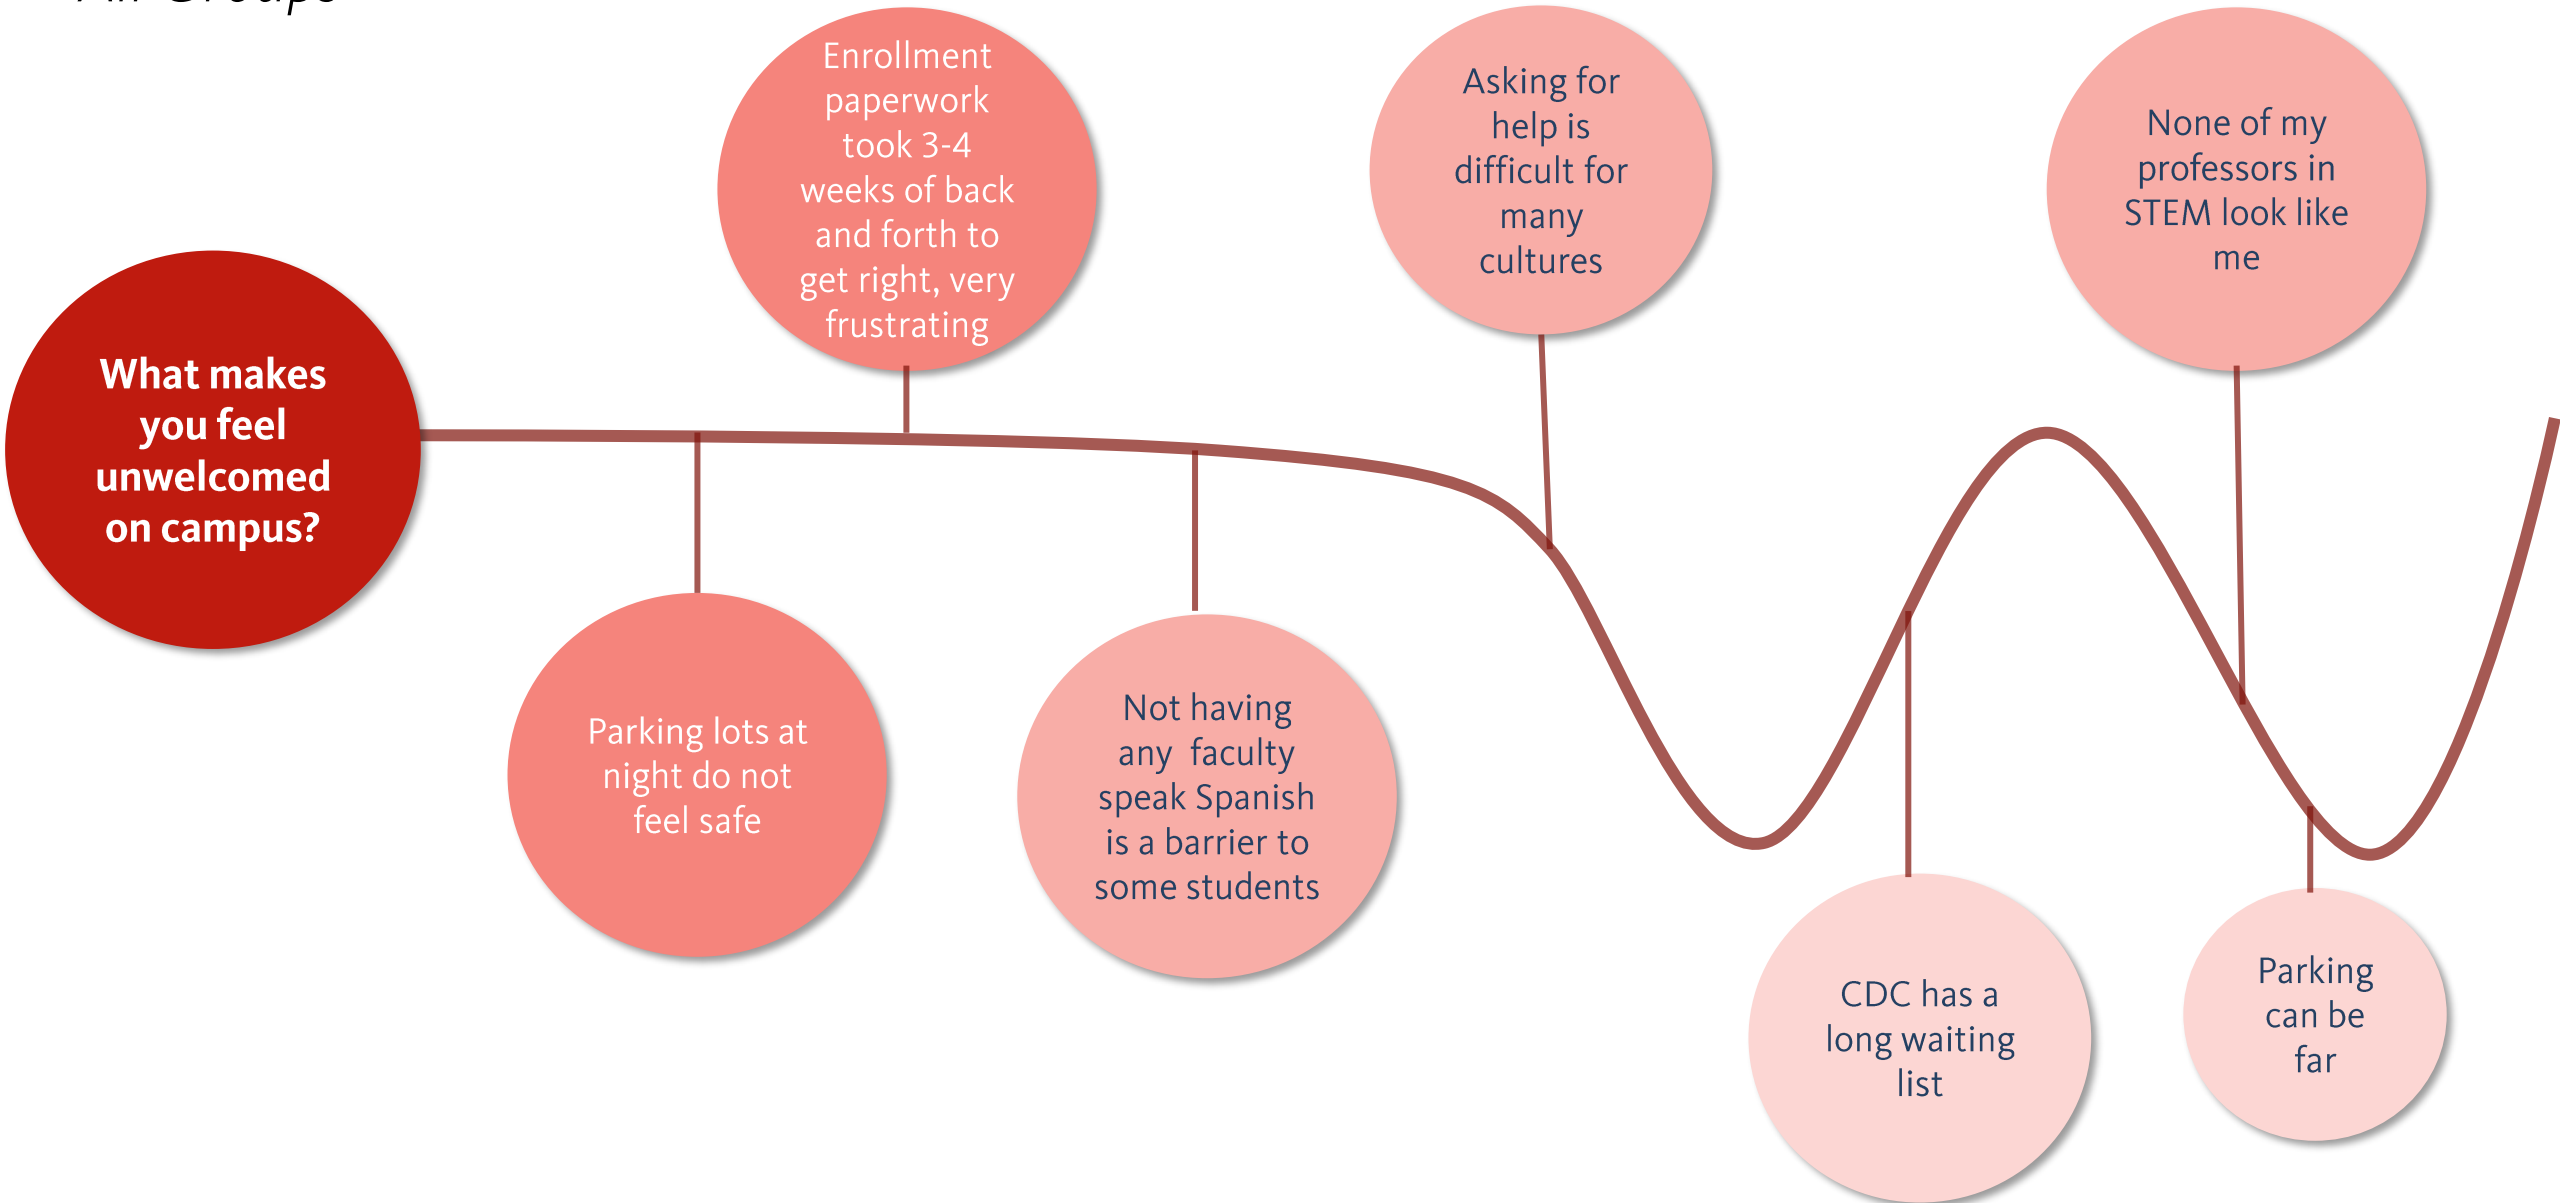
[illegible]

What makes you feel unwelcomed on campus?

Enrollment paperwork took 3-4 weeks of back and forth to get right, very frustrating

Parking lots at night do not feel safe

Not having any faculty speak Spanish is a barrier to some students

Asking for help is difficult for many cultures

CDC has a long waiting list

None of my professors in STEM look like me

Parking can be far